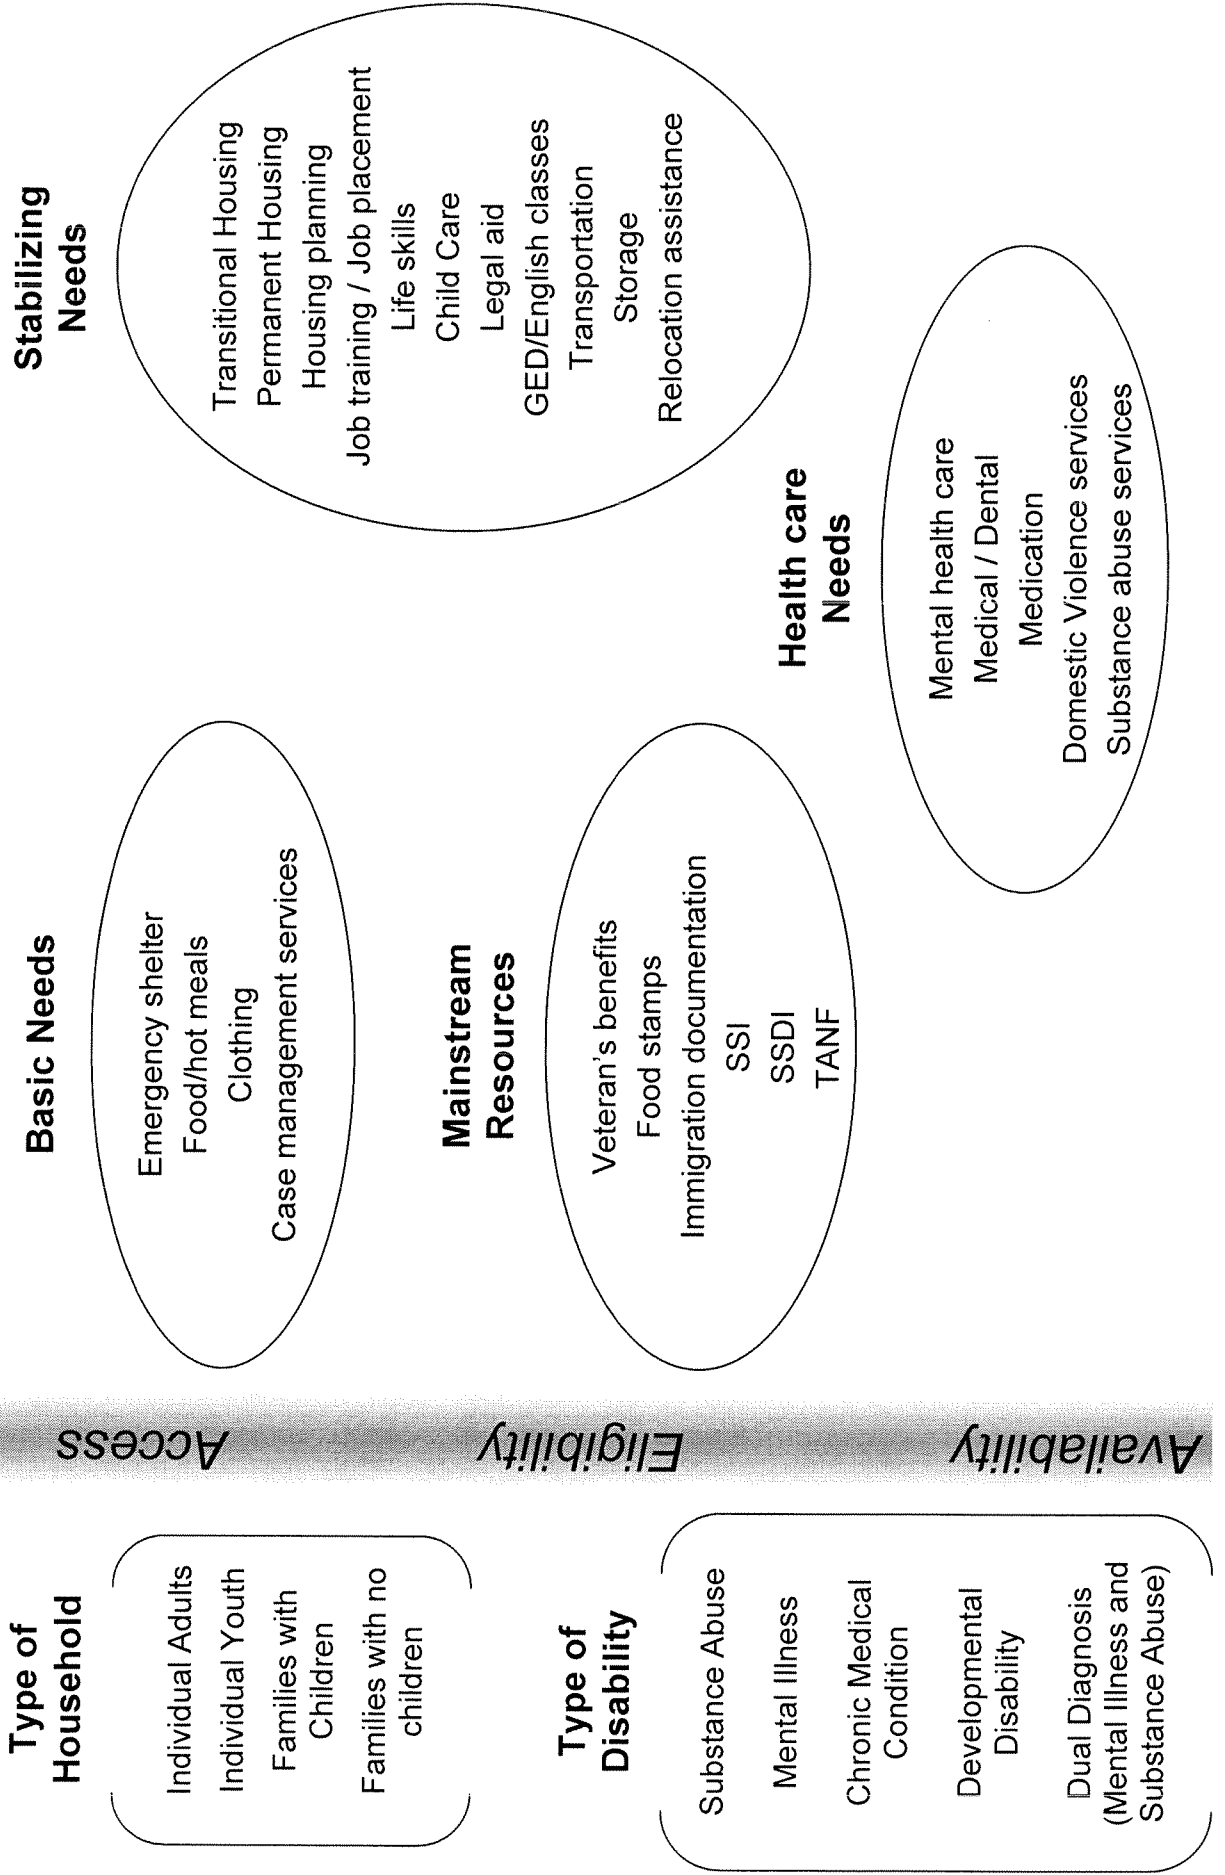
Type of Household

Individual Adults
Individual Youth
Families with Children
Families with no children

Type of Disability

Substance Abuse
Mental Illness
Chronic Medical Condition
Developmental Disability
Dual Diagnosis (Mental Illness and Substance Abuse)

Access
Eligibility
Availability

Basic Needs

Emergency shelter
Food/hot meals
Clothing
Case management services

Mainstream Resources

Veteran's benefits
Food stamps
Immigration documentation
SSI
SSDI
TANF

Stabilizing Needs

Transitional Housing
Permanent Housing
Housing planning
Job training / Job placement
Life skills
Child Care
Legal aid
GED/English classes
Transportation
Storage
Relocation assistance

Health care Needs

Mental health care
Medical / Dental
Medication
Domestic Violence services
Substance abuse services